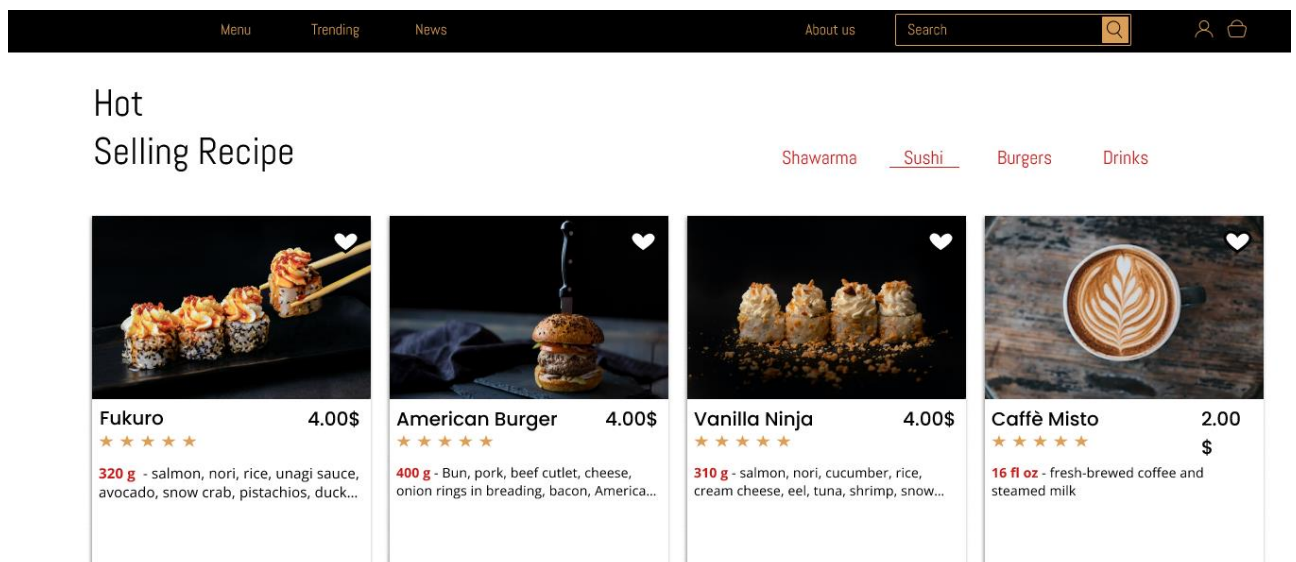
Menu Trending News About us Search

Hot
Selling Recipe

Shawarma Sushi Burgers Drinks

Fukuro 4.00$
★★★★★
320 g - salmon, nori, rice, unagi sauce, avocado, snow crab, pistachios, duck...

American Burger 4.00$
★★★★★
400 g - Bun, pork, beef cutlet, cheese, onion rings in breading, bacon, America...

Vanilla Ninja 4.00$
★★★★★
310 g - salmon, nori, cucumber, rice, cream cheese, eel, tuna, shrimp, snow...

Caffè Misto 2.00 $
★★★★★
16 fl oz - fresh-brewed coffee and steamed milk